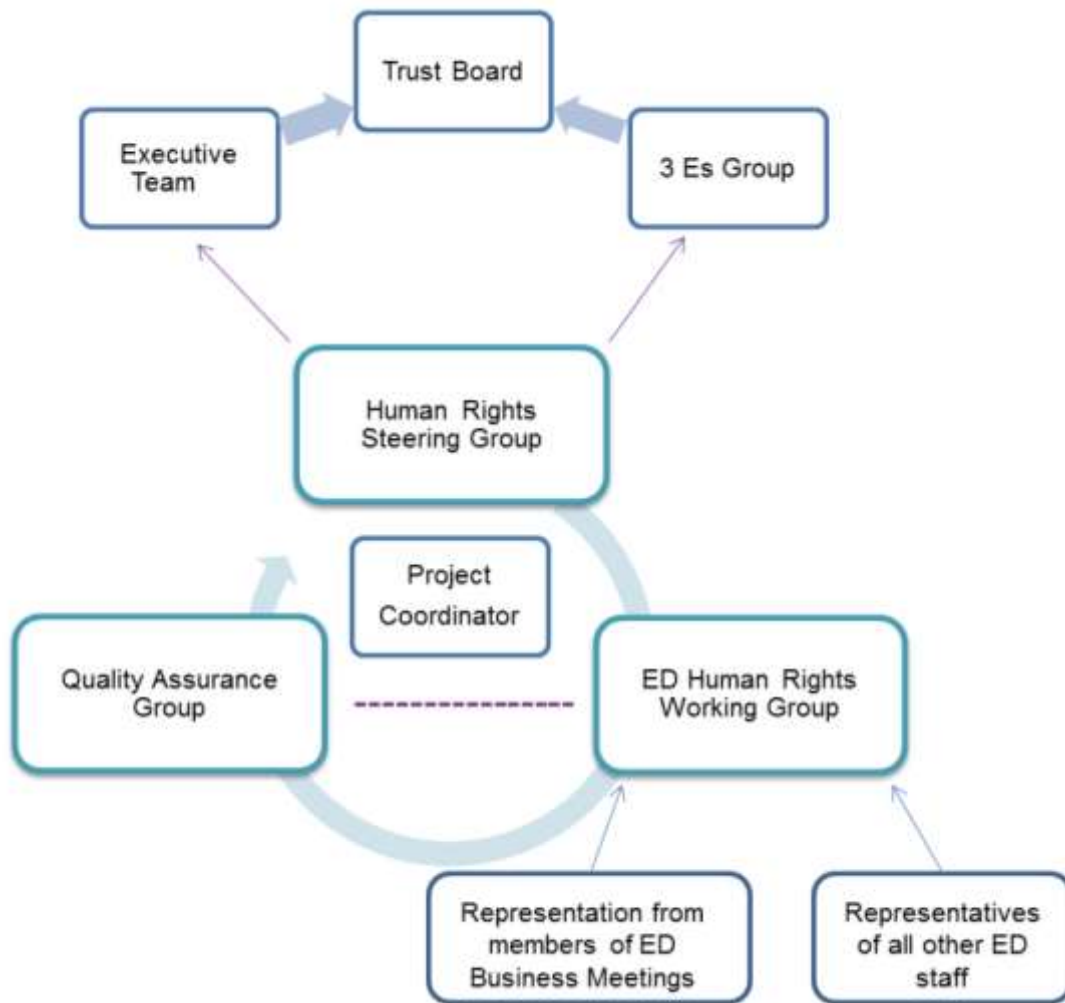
Trust Board

Executive Team

3 Es Group

Human Rights Steering Group

Project Coordinator

Quality Assurance Group

ED Human Rights Working Group

Representation from members of ED Business Meetings

Representatives of all other ED staff